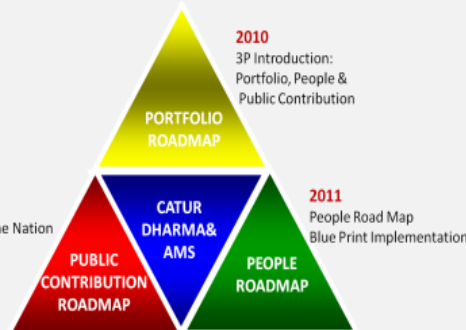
2010
3P Introduction:
Portfolio, People &
Public Contribution

PORTFOLIO ROADMAP

ne Nation

CATUR DHARMA& AMS

2011
People Road Map
Blue Print Implementation

PUBLIC CONTRIBUTION ROADMAP

PEOPLE ROADMAP